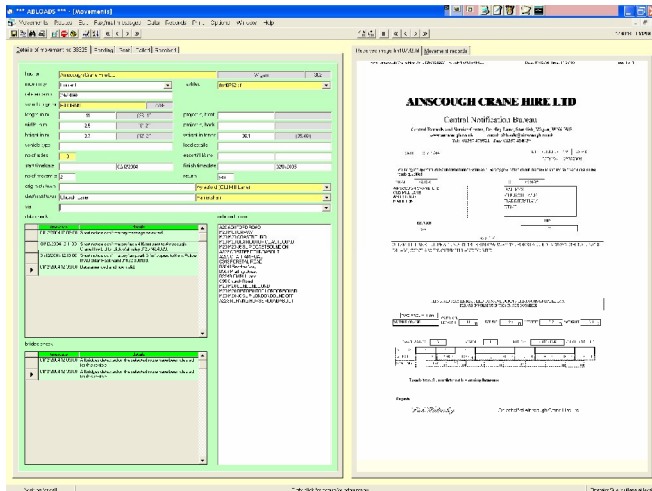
*** ABLOADS *** - [Movements]

Movements Routes Etc Fax/Mail messages Data Records Print Options Window Help

Details of movement no 38835 | Routing | Road | Extent | Standard

Previous image | Movement records

AINSCOUGH CRANE HIRE LTD

Central Notification Bureau

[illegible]

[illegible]

Yours faithfully

Central Notification Bureau

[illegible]